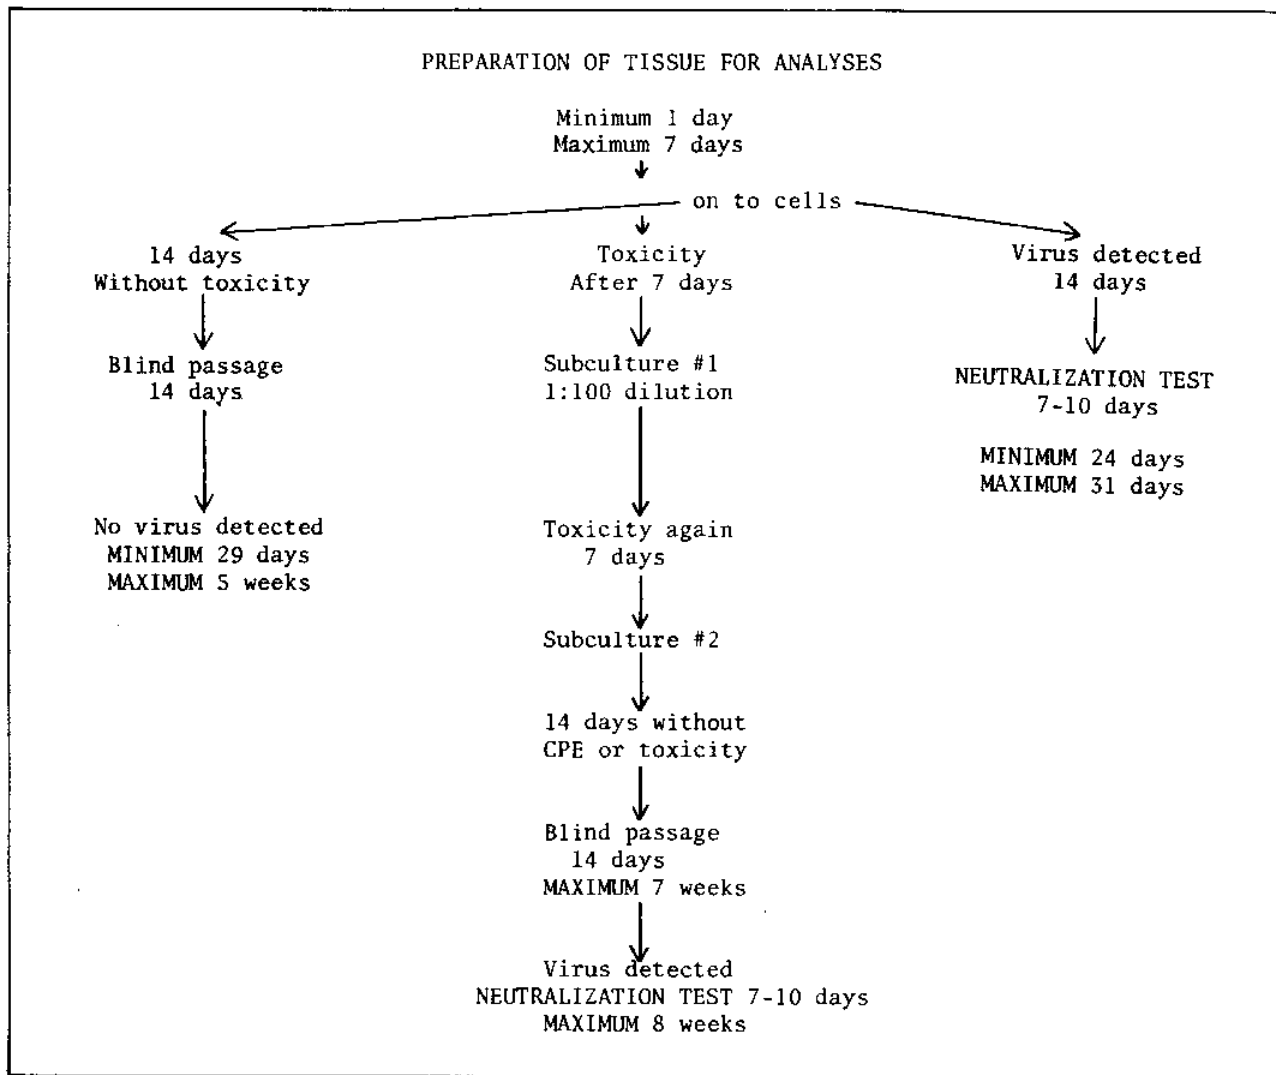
PREPARATION OF TISSUE FOR ANALYSES

Minimum 1 day
Maximum 7 days

on to cells

14 days
Without toxicity

Blind passage
14 days

No virus detected
MINIMUM 29 days
MAXIMUM 5 weeks

Toxicity
After 7 days

Subculture #1
1:100 dilution

Toxicity again
7 days

Subculture #2

14 days without
CPE or toxicity

Blind passage
14 days
MAXIMUM 7 weeks

Virus detected
NEUTRALIZATION TEST 7-10 days
MAXIMUM 8 weeks

Virus detected
14 days

NEUTRALIZATION TEST
7-10 days

MINIMUM 24 days
MAXIMUM 31 days